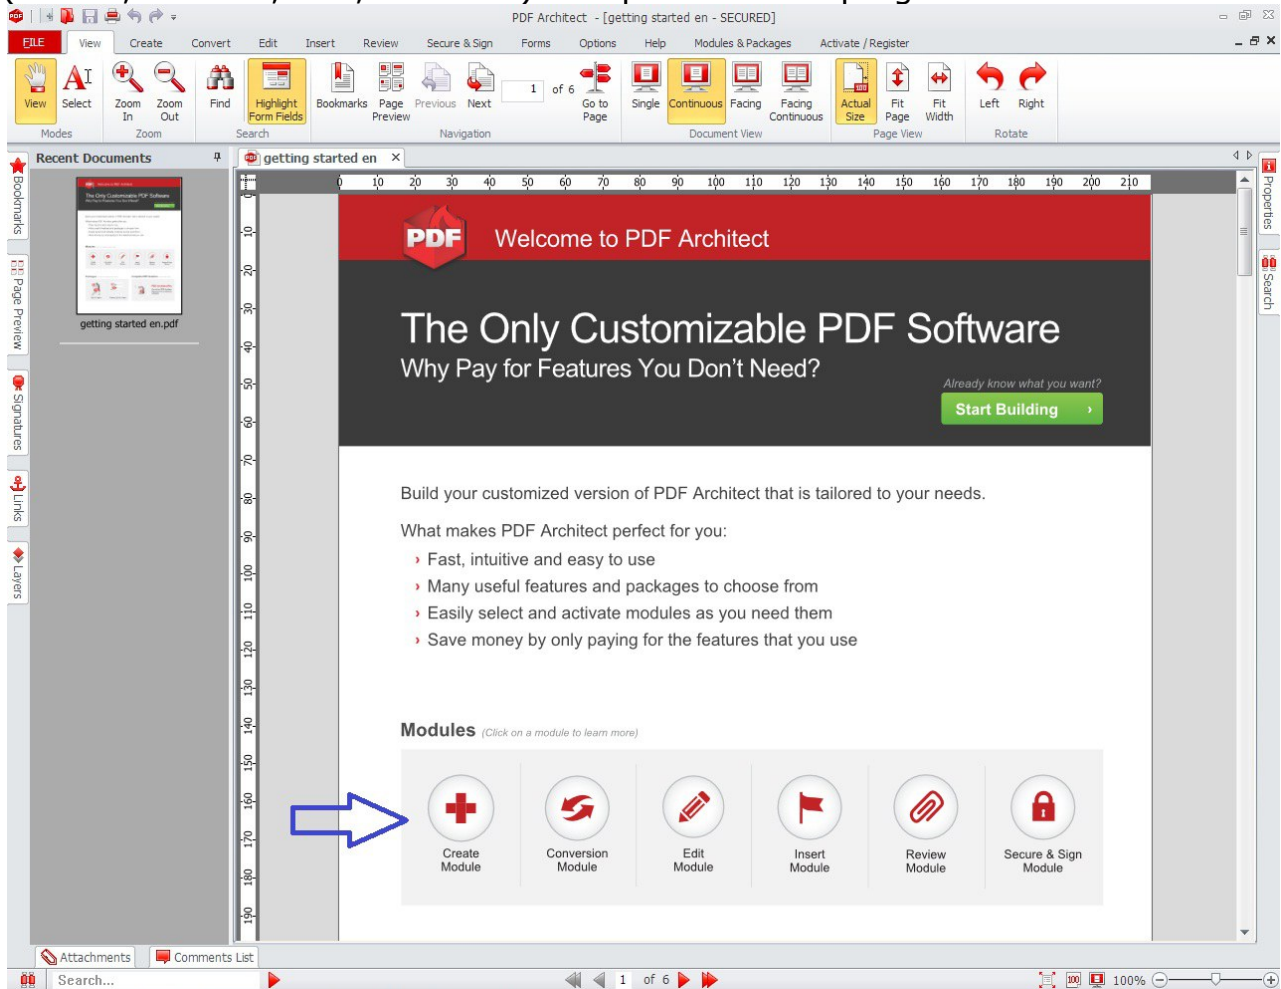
PDF Architect - [getting started en - SECURED]

FILE View Create Convert Edit Insert Review Secure & Sign Forms Options Help Modules & Packages Activate / Register

View Select Zoom In Zoom Out Find Highlight Form Fields Bookmarks Page Preview Previous Next 1 of 6 Go to Page Single Continuous Facing Facing Continuous Actual Size Fit Page Fit Width Left Right

Modes Zoom Search Navigation Document View Page View Rotate

Recent Documents

getting started en.pdf

getting started en

Bookmarks Page Preview Signatures Links Layers

Properties Search

Welcome to PDF Architect

The Only Customizable PDF Software

Why Pay for Features You Don't Need?

Already know what you want?

Start Building ›

Build your customized version of PDF Architect that is tailored to your needs.

What makes PDF Architect perfect for you:

› Fast, intuitive and easy to use
› Many useful features and packages to choose from
› Easily select and activate modules as you need them
› Save money by only paying for the features that you use

Modules (Click on a module to learn more)

Create Module
Conversion Module
Edit Module
Insert Module
Review Module
Secure & Sign Module

Attachments Comments List

Search...

1 of 6

100%